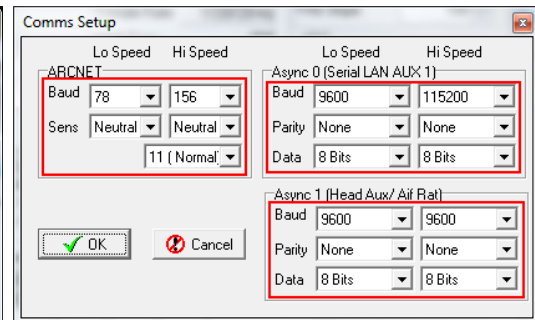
Comms Setup

Lo Speed Hi Speed

ARCNET

Baud 78 156

Sens Neutral Neutral

11 ( Normal

Lo Speed Hi Speed

Async 0 (Serial LAN AUX 1)

Baud 9600 115200

Parity None None

Data 8 Bits 8 Bits

Async 1 (Head Aux/ Aif Rat)

Baud 9600 9600

Parity None None

Data 8 Bits 8 Bits

OK

Cancel